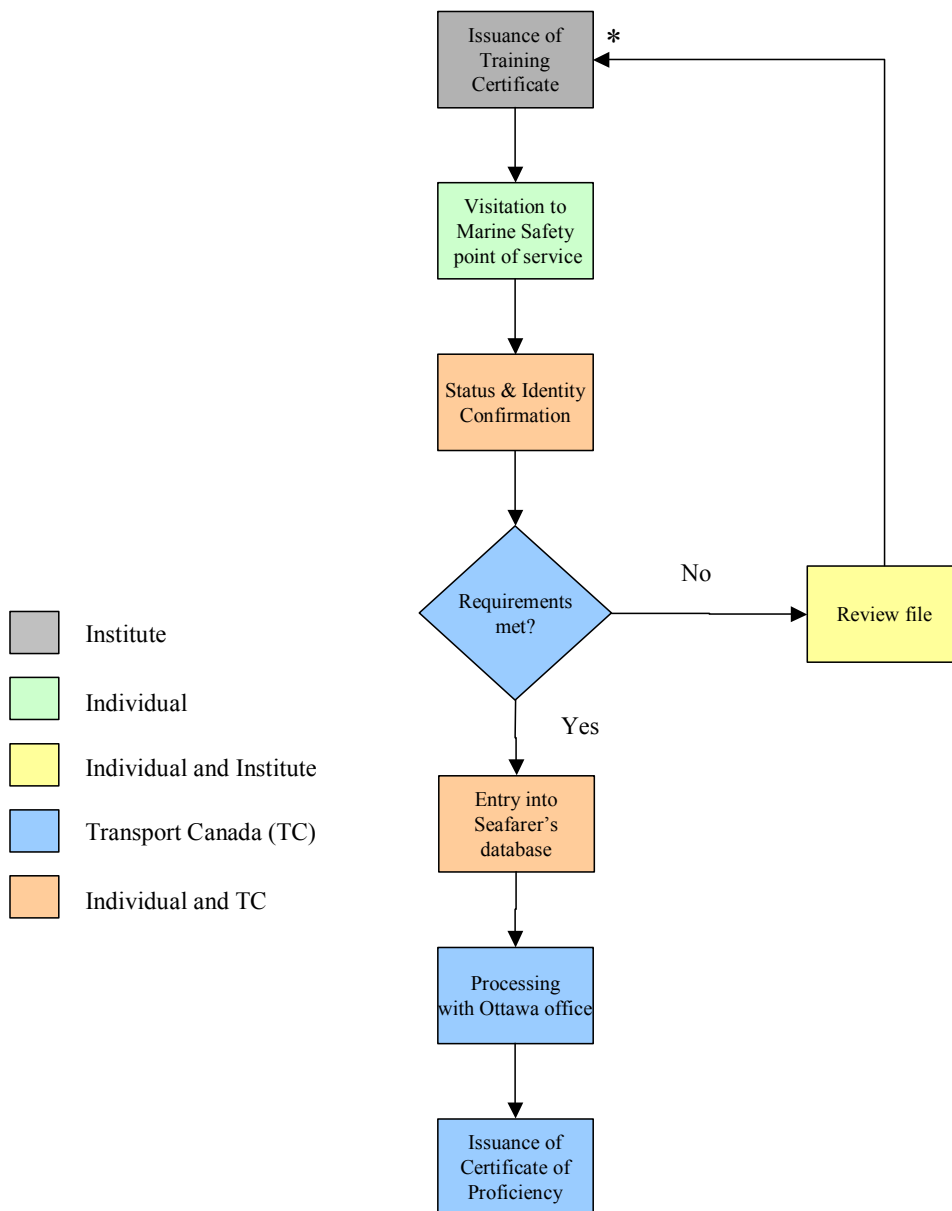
Issuance of Training Certificate

*

Visitation to Marine Safety point of service

Status & Identity Confirmation

Requirements met?

No

Review file

Yes

Entry into Seafarer's database

Processing with Ottawa office

Issuance of Certificate of Proficiency

Institute

Individual

Individual and Institute

Transport Canada (TC)

Individual and TC